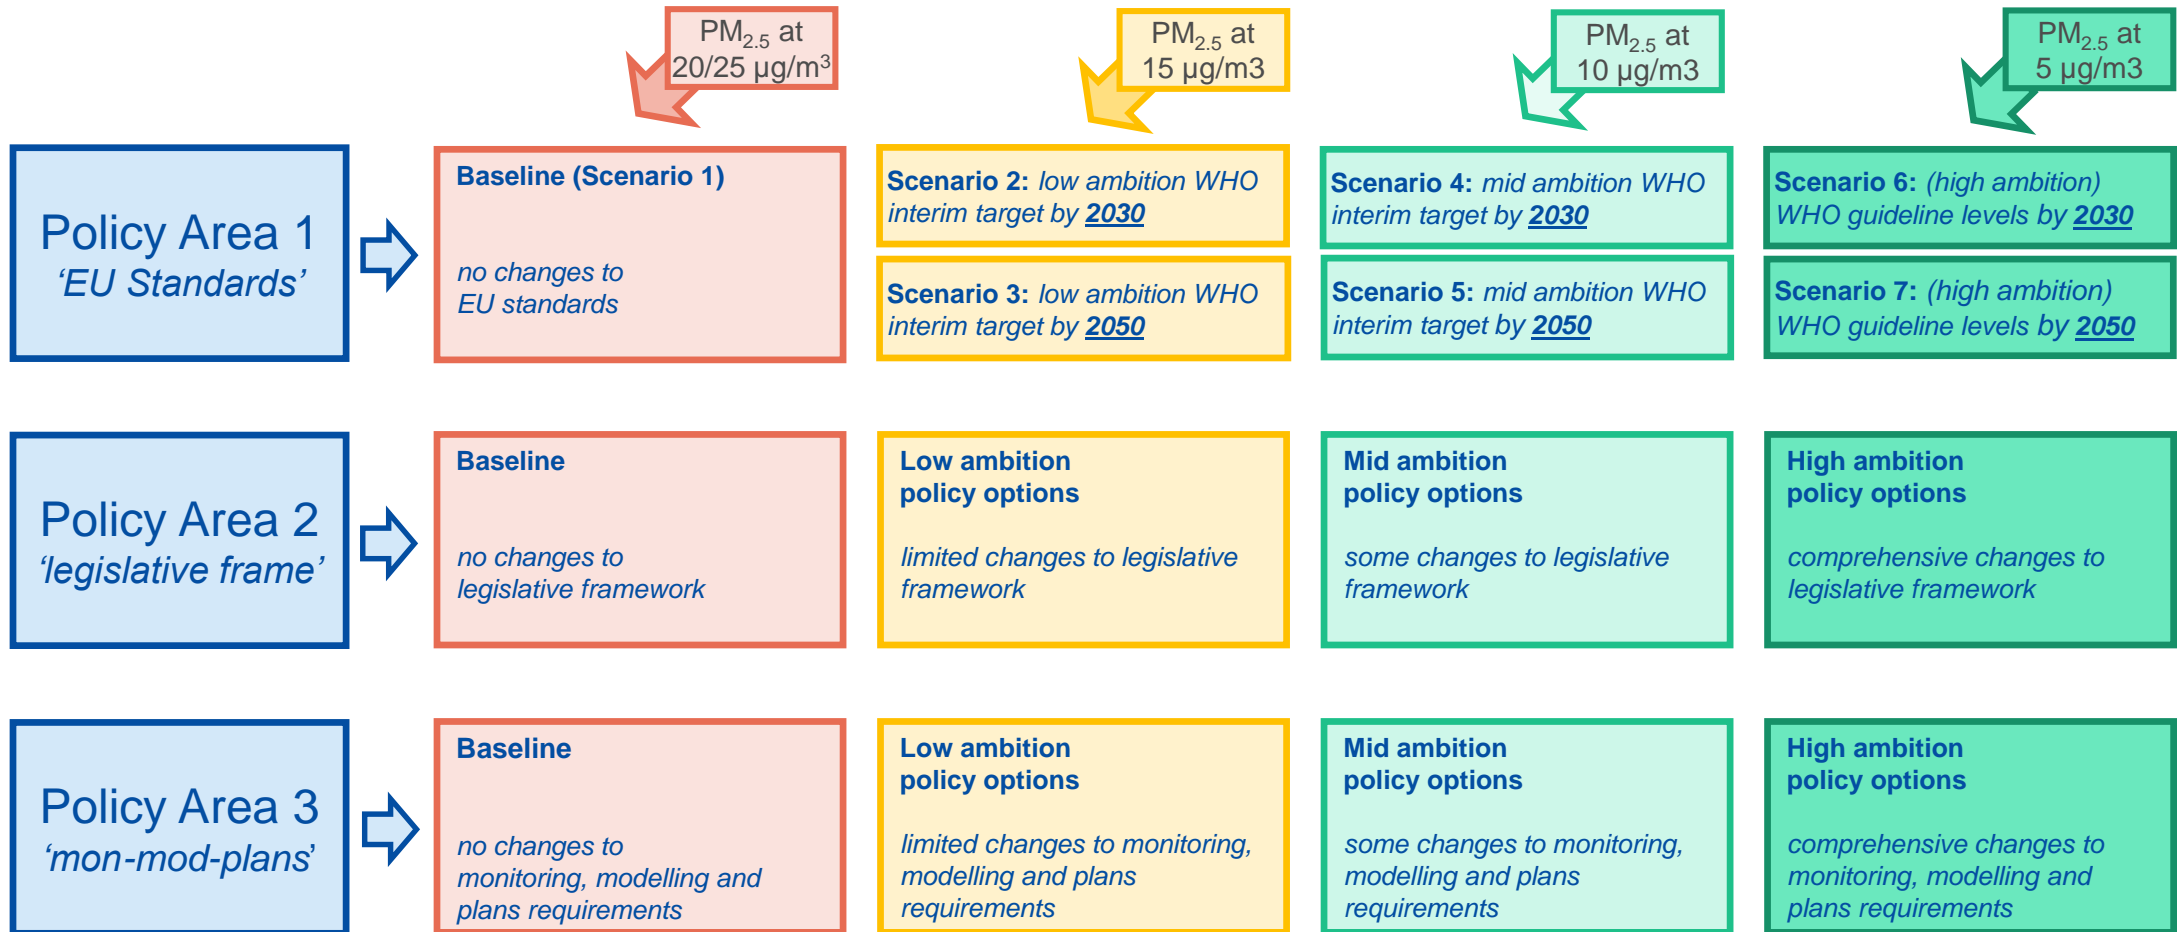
$PM_{2.5}$ at 20/25 µg/m$^3$

$PM_{2.5}$ at 15 µg/m3

$PM_{2.5}$ at 10 µg/m3

$PM_{2.5}$ at 5 µg/m3

Policy Area 1
'EU Standards'

Baseline (Scenario 1)

no changes to EU standards

Scenario 2: low ambition WHO interim target by 2030

Scenario 3: low ambition WHO interim target by 2050

Scenario 4: mid ambition WHO interim target by 2030

Scenario 5: mid ambition WHO interim target by 2050

Scenario 6: (high ambition) WHO guideline levels by 2030

Scenario 7: (high ambition) WHO guideline levels by 2050

Policy Area 2
'legislative frame'

Baseline

no changes to legislative framework

Low ambition policy options

limited changes to legislative framework

Mid ambition policy options

some changes to legislative framework

High ambition policy options

comprehensive changes to legislative framework

Policy Area 3
'mon-mod-plans'

Baseline

no changes to monitoring, modelling and plans requirements

Low ambition policy options

limited changes to monitoring, modelling and plans requirements

Mid ambition policy options

some changes to monitoring, modelling and plans requirements

High ambition policy options

comprehensive changes to monitoring, modelling and plans requirements